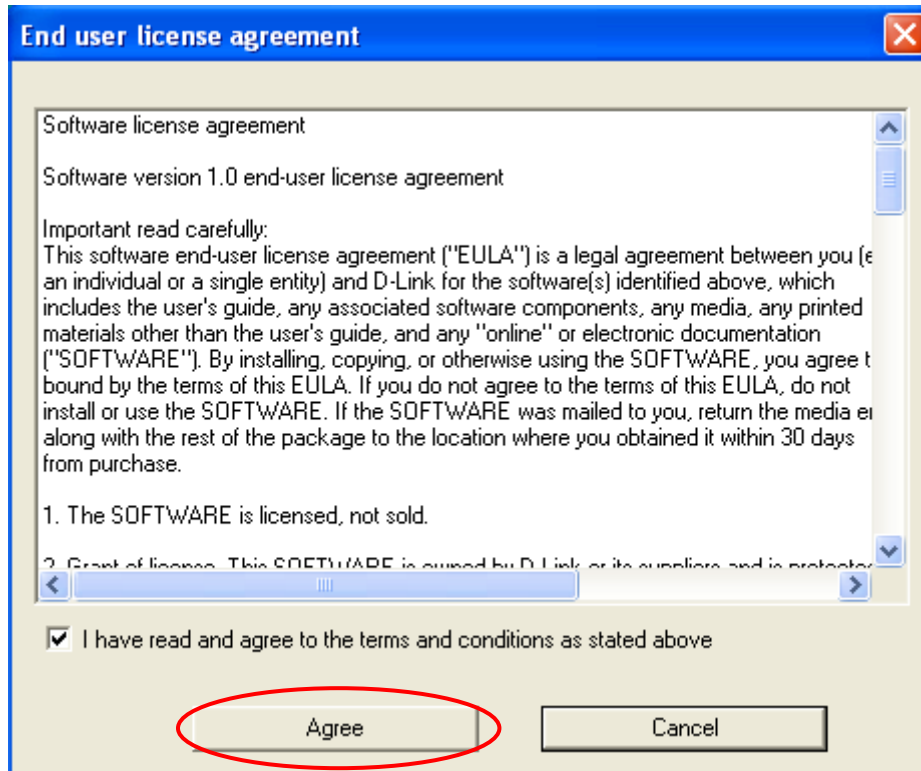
End user license agreement

Software license agreement

Software version 1.0 end-user license agreement

Important read carefully:
This software end-user license agreement ("EULA") is a legal agreement between you (e an individual or a single entity) and D-Link for the software(s) identified above, which includes the user's guide, any associated software components, any media, any printed materials other than the user's guide, and any "online" or electronic documentation ("SOFTWARE"). By installing, copying, or otherwise using the SOFTWARE, you agree t bound by the terms of this EULA. If you do not agree to the terms of this EULA, do not install or use the SOFTWARE. If the SOFTWARE was mailed to you, return the media e along with the rest of the package to the location where you obtained it within 30 days from purchase.

1. The SOFTWARE is licensed, not sold.

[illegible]

I have read and agree to the terms and conditions as stated above

Agree

Cancel